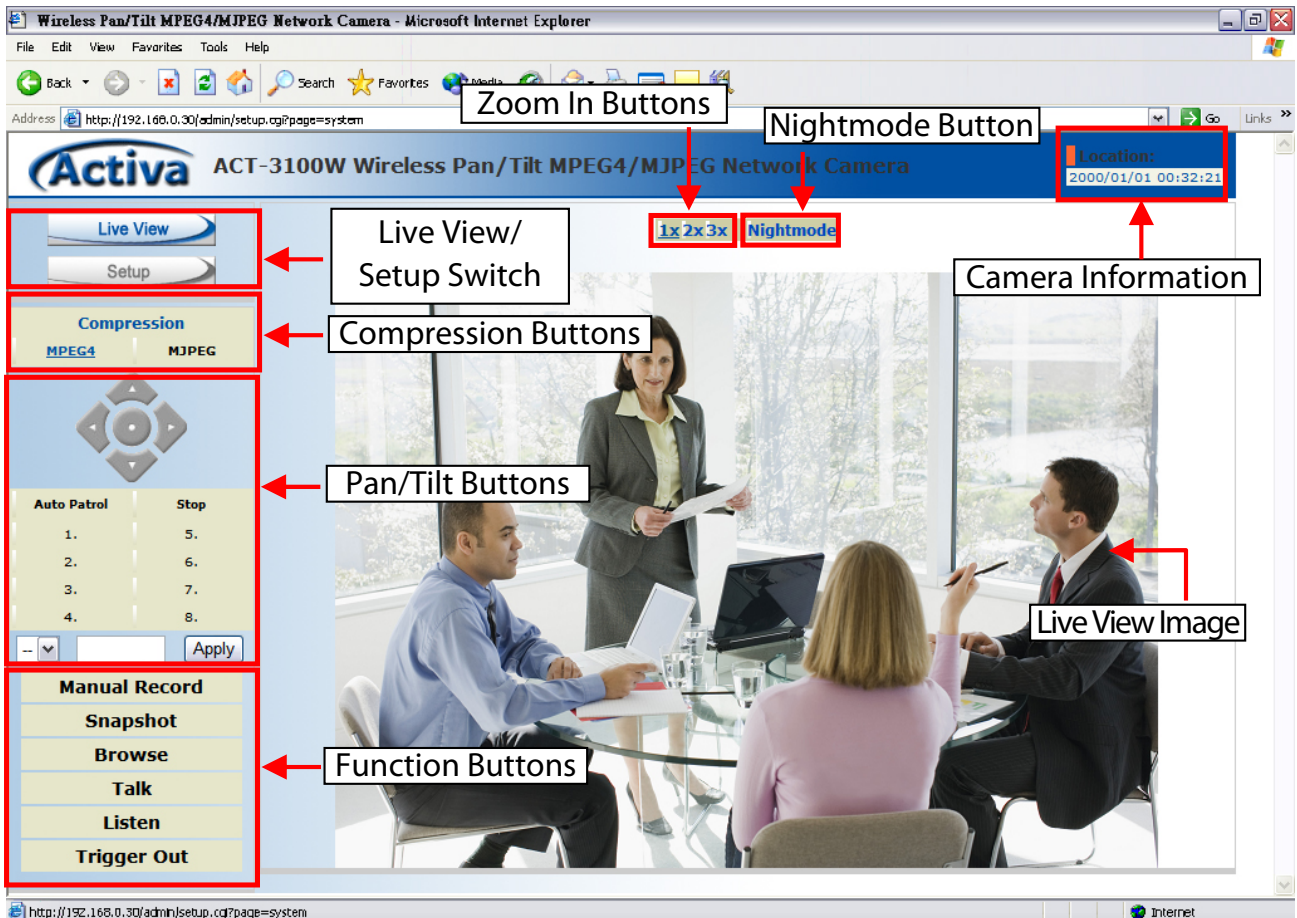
Wireless Pan/Tilt MPEG4/MJPEG Network Camera - Microsoft Internet Explorer

File Edit View Favorites Tools Help

Back Search Favorites Media

Address http://192.168.0.30/admin/setup.cgi?page=system Go Links

Zoom In Buttons

Nightmode Button

Activa ACT-3100W Wireless Pan/Tilt MPEG4/MJPEG Network Camera

Location:
2000/01/01 00:32:21

Live View

Setup

Live View/ Setup Switch

1x 2x 3x Nightmode

Camera Information

Compression
MPEG4 MJPEG

Compression Buttons

Pan/Tilt Buttons

Auto Patrol Stop
1. 5.
2. 6.
3. 7.
4. 8.
-- Apply

Live View Image

Manual Record
Snapshot
Browse
Talk
Listen
Trigger Out

Function Buttons

http://192.168.0.30/admin/setup.cgi?page=system Internet